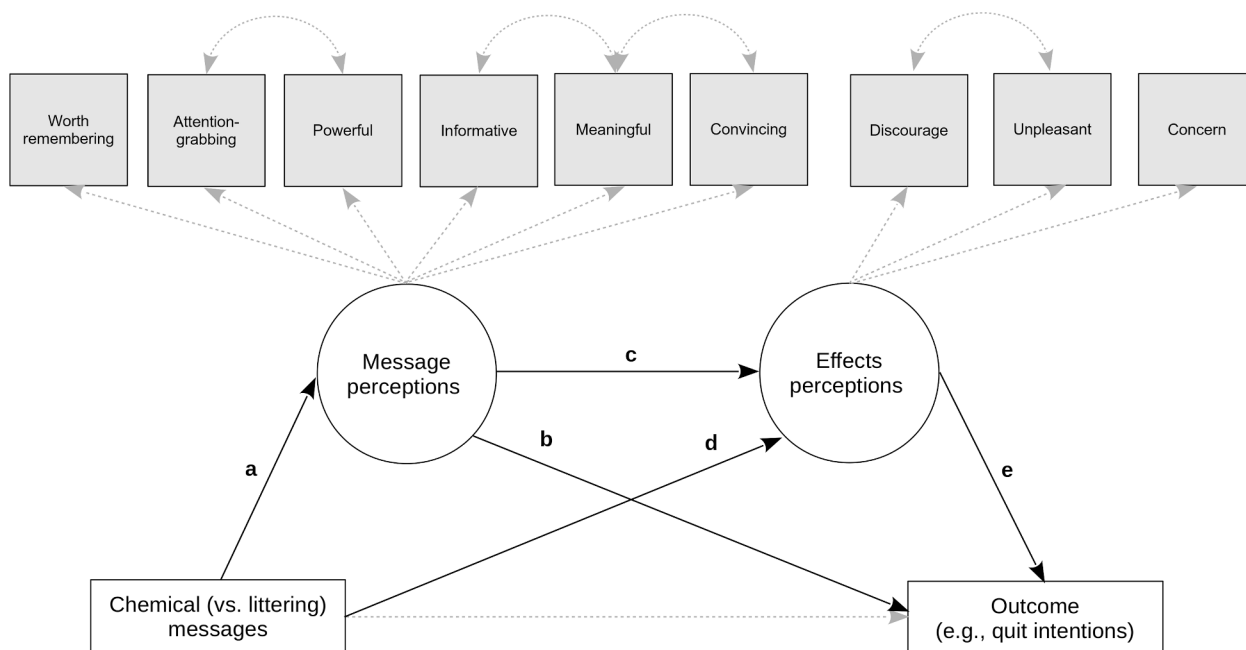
Worth remembering

Attention-grabbing

Powerful

Informative

Meaningful

Convincing

Discourage

Unpleasant

Concern

Message perceptions

c

Effects perceptions

b

d

a

e

Chemical (vs. littering) messages

Outcome (e.g., quit intentions)